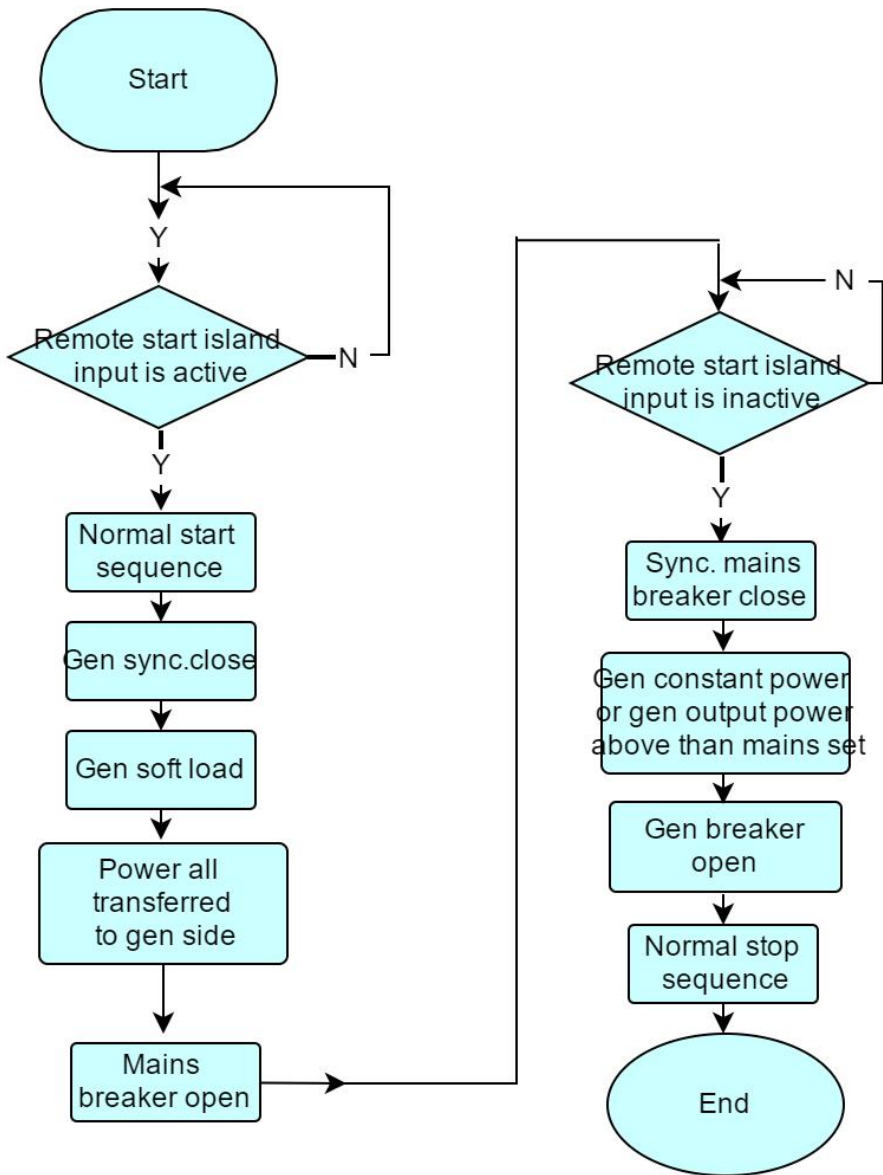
Start

Y

Remote start island input is active

N

Y

Normal start sequence

Gen sync.close

Gen soft load

Power all transferred to gen side

Mains breaker open

N

Remote start island input is inactive

Y

Sync. mains breaker close

Gen constant power or gen output power above than mains set

Gen breaker open

Normal stop sequence

End